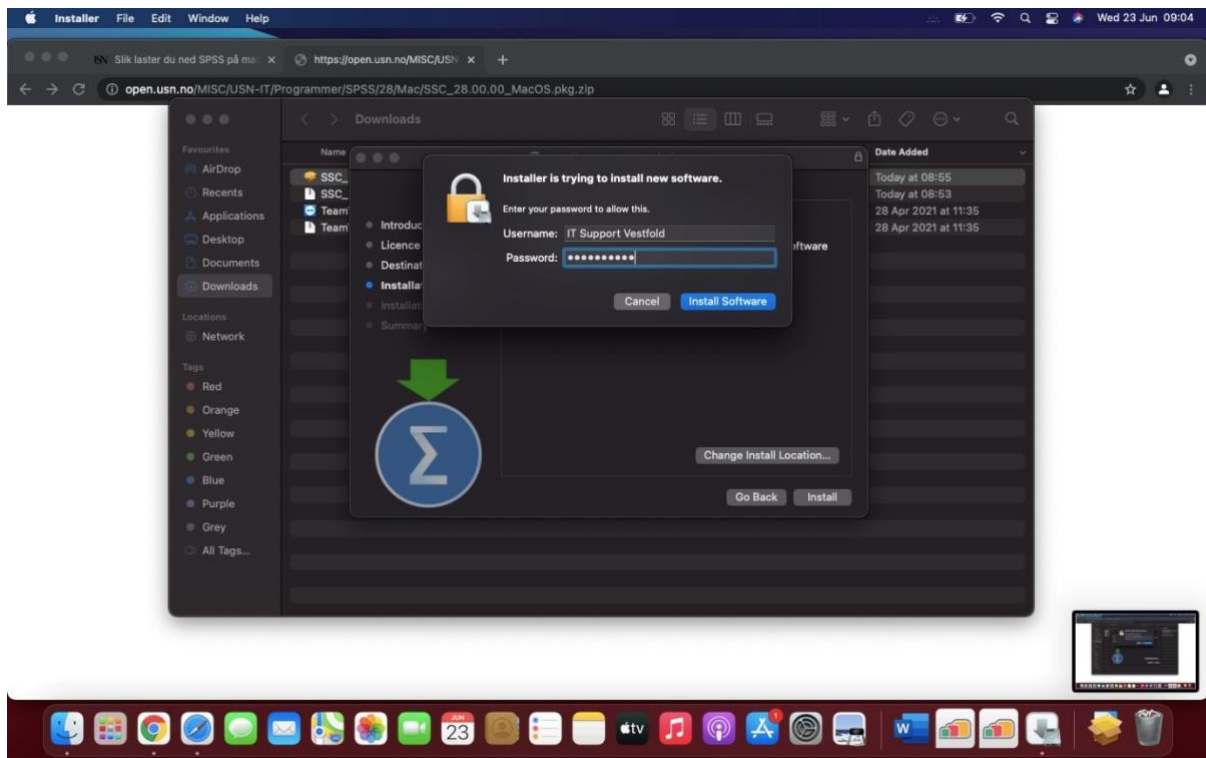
Installer File Edit Window Help

Wed 23 Jun 09:04

Slik laster du ned SPSS på ma ×
https://open.usn.no/MISC/USN ×
+

open.usn.no/MISC/USN-IT/Programmer/SPSS/28/Mac/SSC_28.00.00_MacOS.pkg.zip

Downloads

Favourites
AirDrop
Recents
Applications
Desktop
Documents
Downloads

Locations
Network

Tags
Red
Orange
Yellow
Green
Blue
Purple
Grey
All Tags...

Name
SSC_
SSC_
Team
Team

Date Added
Today at 08:55
Today at 08:53
28 Apr 2021 at 11:35
28 Apr 2021 at 11:35

Introduc
Licence
Destinat
Installa
Installat
Summary

ftware

Change Install Location...

Go Back
Install

Installer is trying to install new software.

Enter your password to allow this.

Username: IT Support Vestfold
Password: ••••••••••

Cancel
Install Software

JUN
23
tv